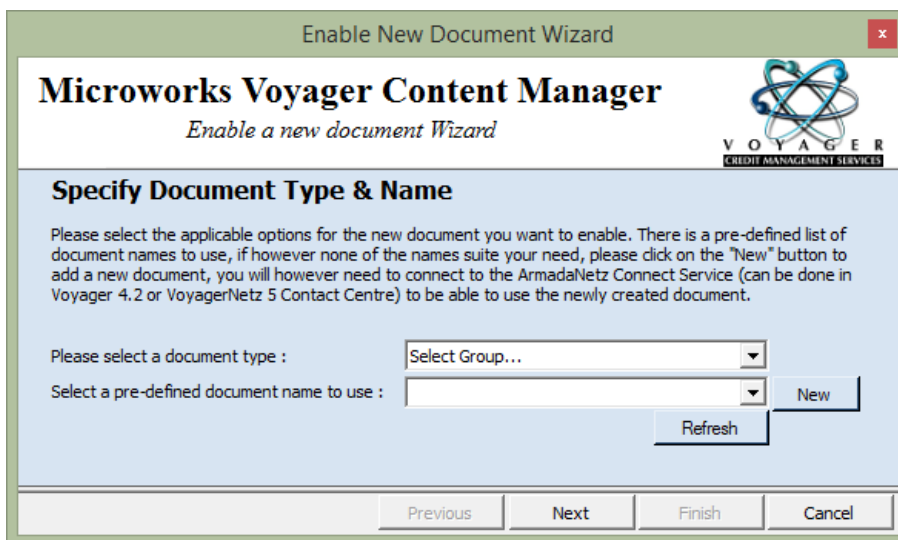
Enable New Document Wizard

x

Microworks Voyager Content Manager

Enable a new document Wizard

VOYAGER
CREDIT MANAGEMENT SERVICES

Specify Document Type & Name

Please select the applicable options for the new document you want to enable. There is a pre-defined list of document names to use, if however none of the names suite your need, please click on the "New" button to add a new document, you will however need to connect to the ArmadaNetz Connect Service (can be done in Voyager 4.2 or VoyagerNetz 5 Contact Centre) to be able to use the newly created document.

Please select a document type : Select Group...

Select a pre-defined document name to use :

New

Refresh

Previous Next Finish Cancel